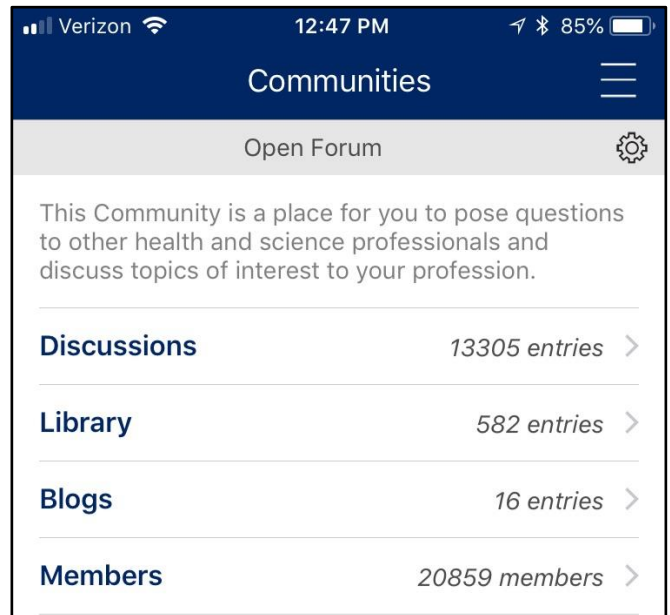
Verizon 12:47 PM 85%

Communities

Open Forum

This Community is a place for you to pose questions to other health and science professionals and discuss topics of interest to your profession.

Discussions 13305 entries

Library 582 entries

Blogs 16 entries

Members 20859 members